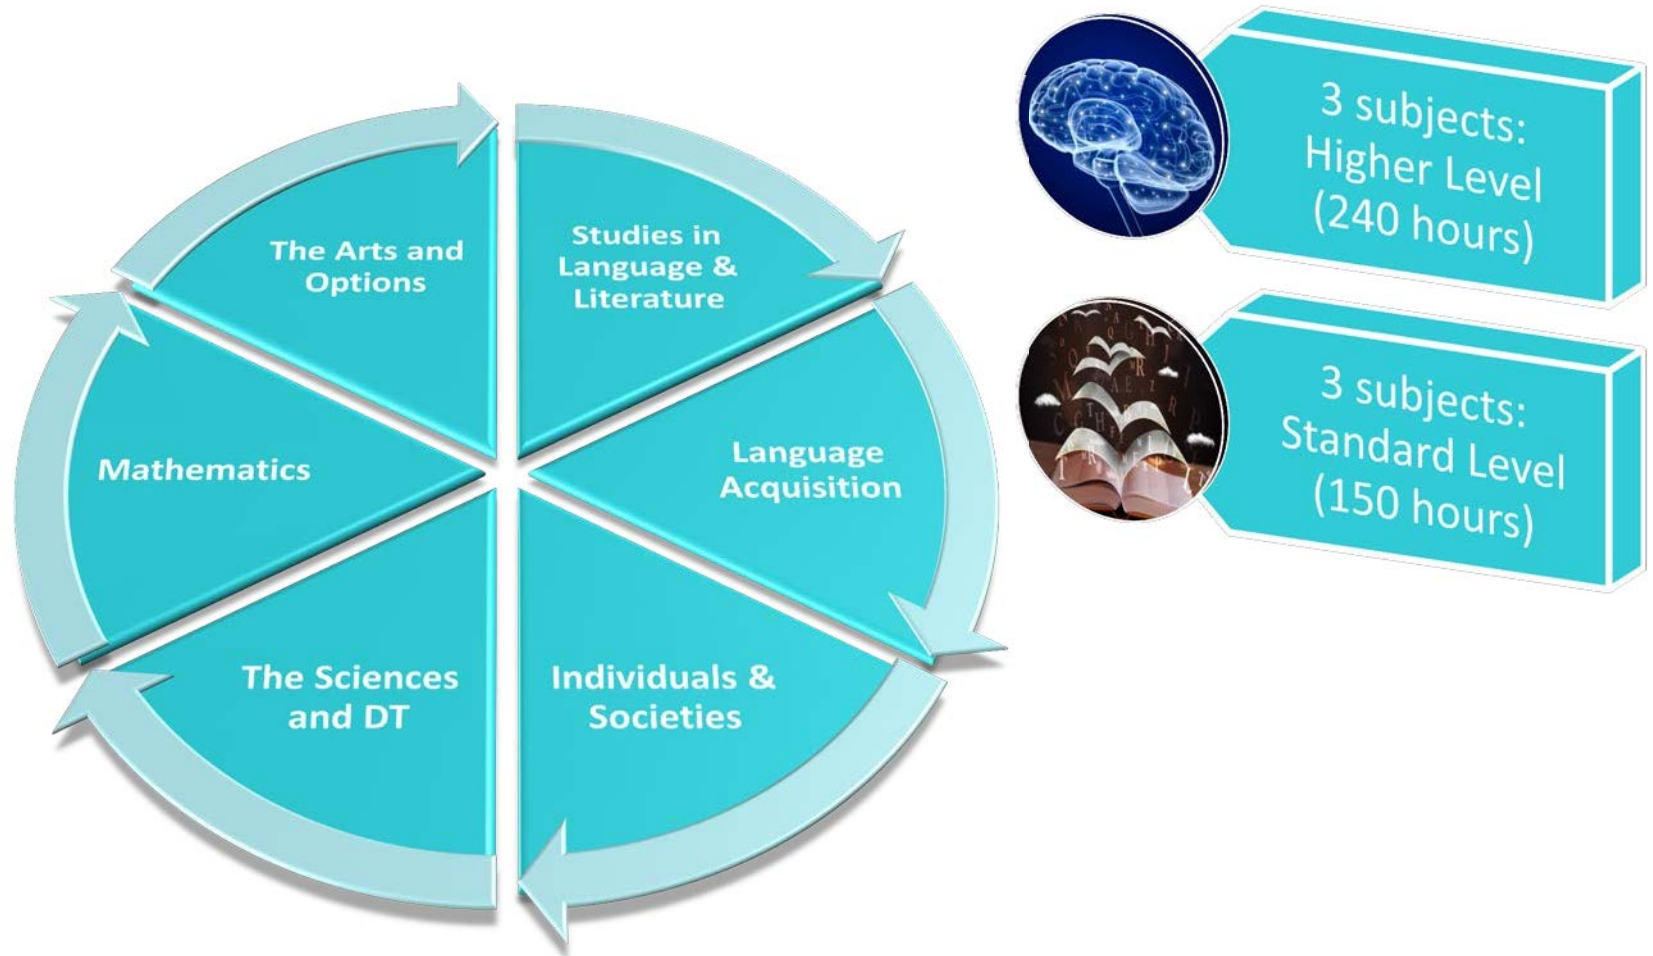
Studies in Language & Literature

Language Acquisition

Individuals & Societies

The Sciences and DT

Mathematics

The Arts and Options

3 subjects: Higher Level (240 hours)

3 subjects: Standard Level (150 hours)